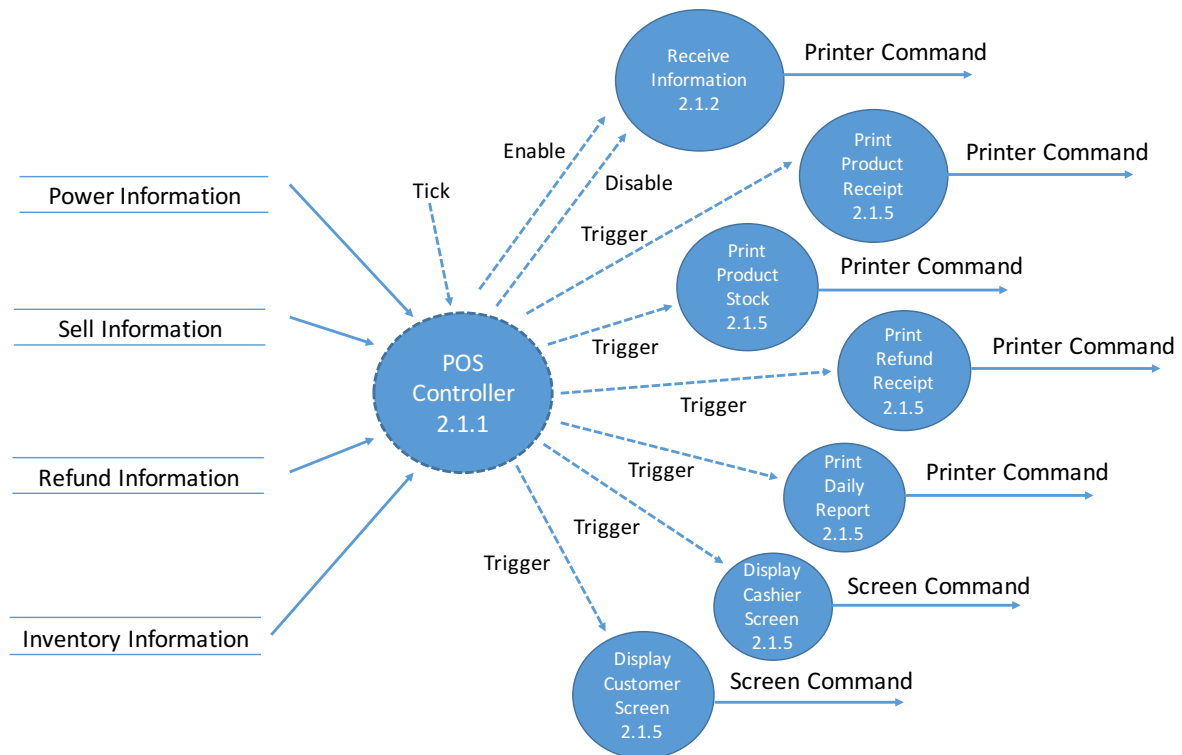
Receive Information 2.1.2

Printer Command

Enable

Disable

Tick

Print Product Receipt 2.1.5

Printer Command

Power Information

Trigger

Print Product Stock 2.1.5

Printer Command

Sell Information

Trigger

POS Controller 2.1.1

Print Refund Receipt 2.1.5

Printer Command

Trigger

Refund Information

Trigger

Print Daily Report 2.1.5

Printer Command

Trigger

Display Cashier Screen 2.1.5

Screen Command

Trigger

Inventory Information

Display Customer Screen 2.1.5

Screen Command